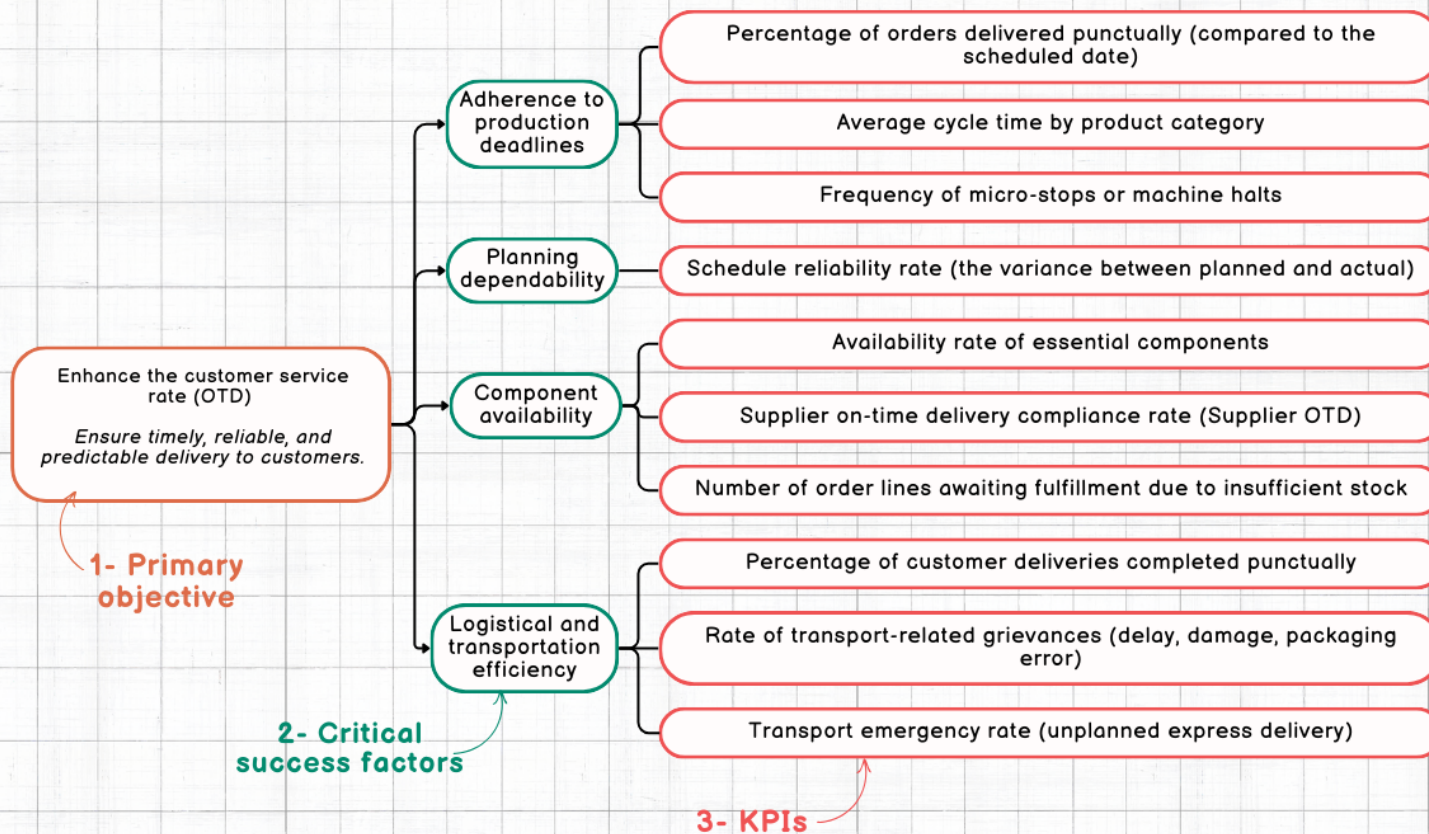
Enhance the customer service rate (OTD)

Ensure timely, reliable, and predictable delivery to customers.

1- Primary objective

Adherence to production deadlines

Percentage of orders delivered punctually (compared to the scheduled date)

Average cycle time by product category

Frequency of micro-stops or machine halts

Planning dependability

Schedule reliability rate (the variance between planned and actual)

Component availability

Availability rate of essential components

Supplier on-time delivery compliance rate (Supplier OTD)

Number of order lines awaiting fulfillment due to insufficient stock

Logistical and transportation efficiency

Percentage of customer deliveries completed punctually

Rate of transport-related grievances (delay, damage, packaging error)

Transport emergency rate (unplanned express delivery)

2- Critical success factors

3- KPIs